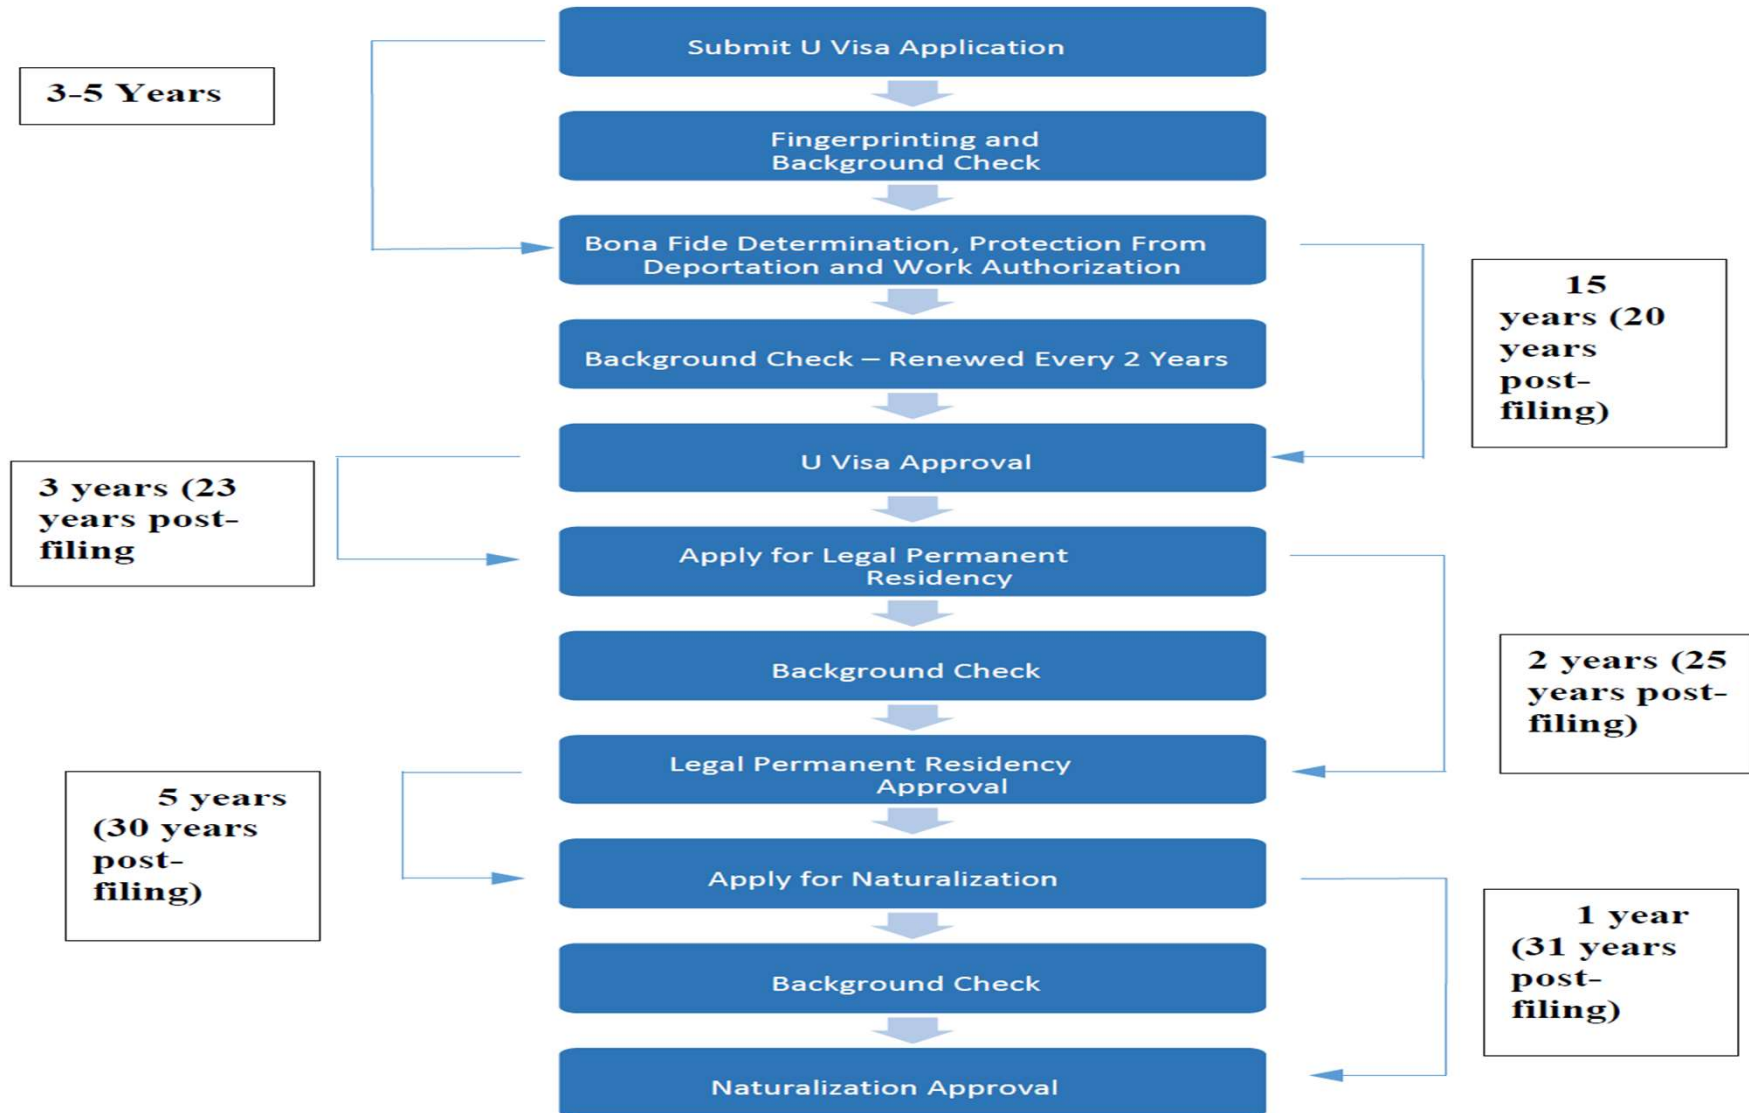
Submit U Visa Application

Fingerprinting and Background Check

Bona Fide Determination, Protection From Deportation and Work Authorization

Background Check – Renewed Every 2 Years

U Visa Approval

Apply for Legal Permanent Residency

Background Check

Legal Permanent Residency Approval

Apply for Naturalization

Background Check

Naturalization Approval

3-5 Years

15 years (20 years post-filing)

3 years (23 years post-filing

2 years (25 years post-filing)

5 years (30 years post-filing)

1 year (31 years post-filing)